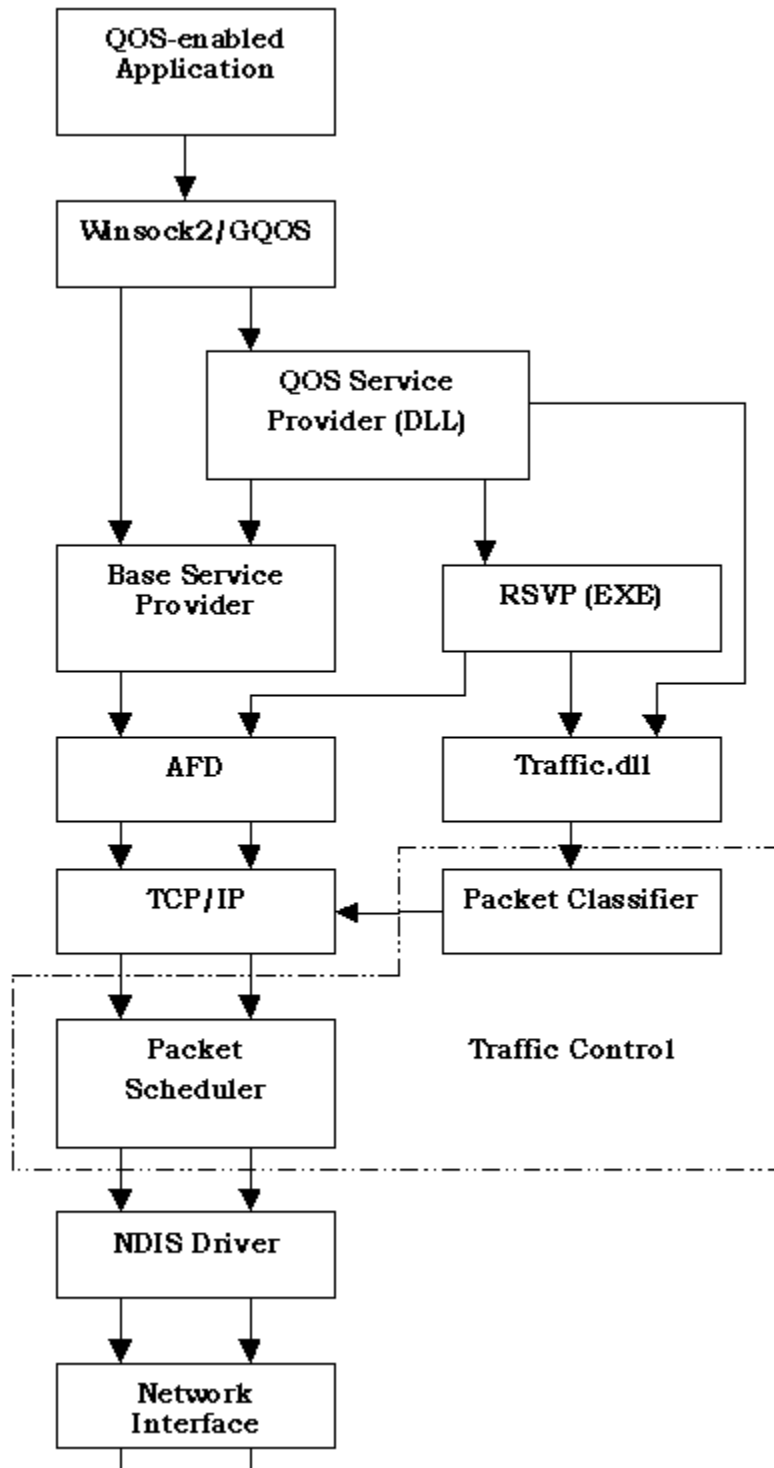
QOS-enabled Application

Winsock2/GQOS

QOS Service Provider (DLL)

Base Service Provider

RSVP (EXE)

AFD

Traffic.dll

TCP/IP

Packet Classifier

Packet Scheduler

Traffic Control

NDIS Driver

Network Interface